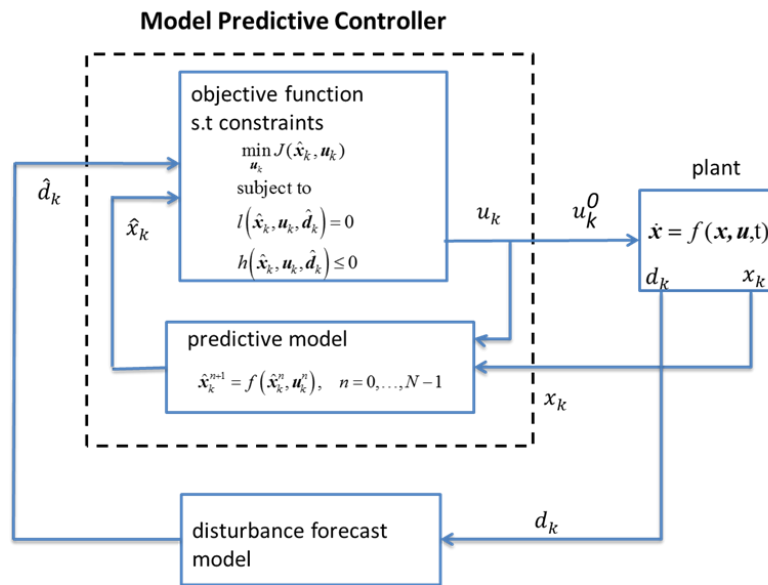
Model Predictive Controller

objective function
s.t constraints
$\min_{\boldsymbol{u}_k} J(\hat{\boldsymbol{x}}_k, \boldsymbol{u}_k)$
subject to
$l\left(\hat{\boldsymbol{x}}_k, \boldsymbol{u}_k, \hat{\boldsymbol{d}}_k\right) = 0$
$h\left(\hat{\boldsymbol{x}}_k, \boldsymbol{u}_k, \hat{\boldsymbol{d}}_k\right) \leq 0$

$\hat{d}_k$

$\hat{x}_k$

$u_k$

$u_k^0$

plant
$\dot{\boldsymbol{x}} = f(\boldsymbol{x}, \boldsymbol{u}, \mathrm{t})$
$d_k$
$x_k$

predictive model
$\hat{\boldsymbol{x}}_k^{n+1} = f\left(\hat{\boldsymbol{x}}_k^n, \boldsymbol{u}_k^n\right), \quad n = 0, \ldots, N-1$

$x_k$

disturbance forecast model

$d_k$